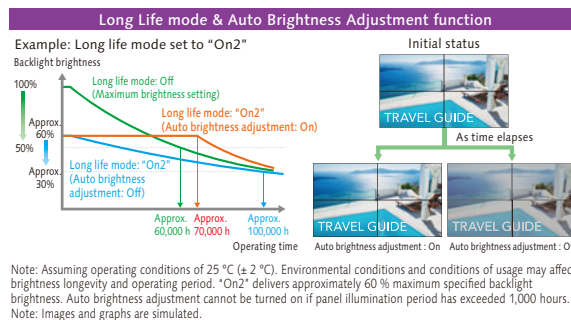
Long Life mode & Auto Brightness Adjustment function

Example: Long life mode set to "On2"

Backlight brightness

100%

Approx. 60%

50%

Approx. 30%

Long life mode: Off (Maximum brightness setting)

Long life mode: "On2" (Auto brightness adjustment: On)

Long life mode: "On2" (Auto brightness adjustment: Off)

Approx. 60,000 h

Approx. 70,000 h

Approx. 100,000 h

Operating time

Initial status

TRAVEL GUIDE

As time elapses

TRAVEL GUIDE

TRAVEL GUIDE

Auto brightness adjustment : On

Auto brightness adjustment : Off

Note: Assuming operating conditions of 25 °C (± 2 °C). Environmental conditions and conditions of usage may affec brightness longevity and operating period. "On2" delivers approximately 60 % maximum specified backlight brightness. Auto brightness adjustment cannot be turned on if panel illumination period has exceeded 1,000 hours. Note: Images and graphs are simulated.